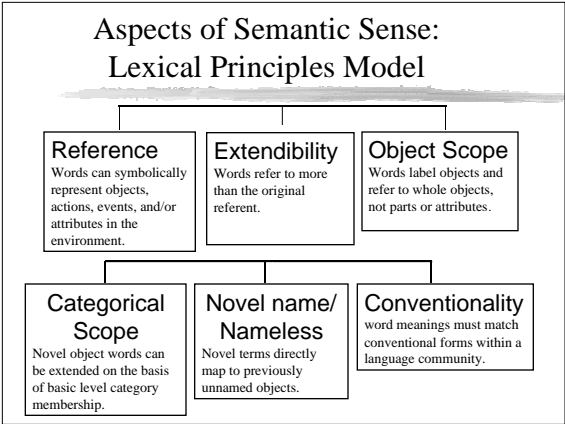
Aspects of Semantic Sense: Lexical Principles Model

Reference
Words can symbolically represent objects, actions, events, and/or attributes in the environment.

Extendibility
Words refer to more than the original referent.

Object Scope
Words label objects and refer to whole objects, not parts or attributes.

Categorical Scope
Novel object words can be extended on the basis of basic level category membership.

Novel name/ Nameless
Novel terms directly map to previously unnamed objects.

Conventionality
word meanings must match conventional forms within a language community.